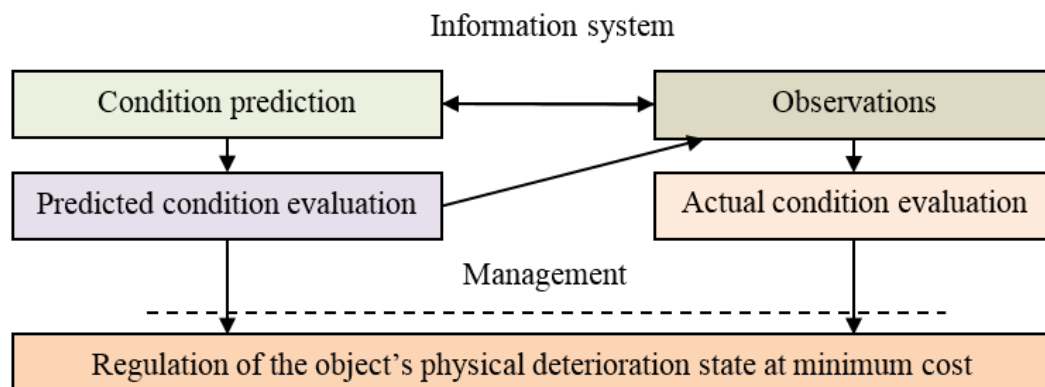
Information system

Condition prediction

Observations

Predicted condition evaluation

Actual condition evaluation

Management

Regulation of the object’s physical deterioration state at minimum cost